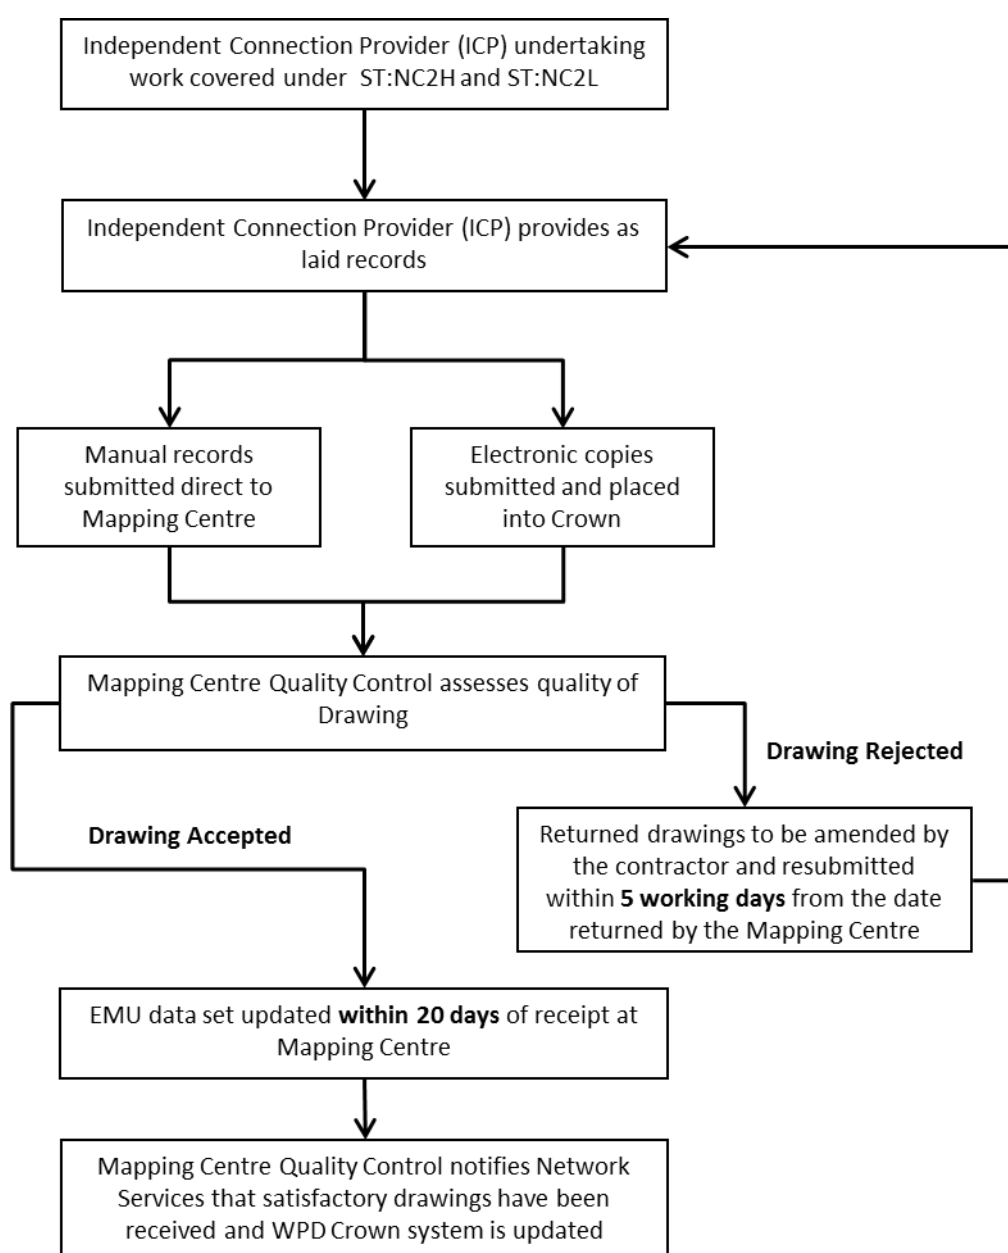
Independent Connection Provider (ICP) undertaking work covered under ST:NC2H and ST:NC2L

Independent Connection Provider (ICP) provides as laid records

Manual records submitted direct to Mapping Centre

Electronic copies submitted and placed into Crown

Mapping Centre Quality Control assesses quality of Drawing

**Drawing Rejected**

Returned drawings to be amended by the contractor and resubmitted within **5 working days** from the date returned by the Mapping Centre

**Drawing Accepted**

EMU data set updated **within 20 days** of receipt at Mapping Centre

Mapping Centre Quality Control notifies Network Services that satisfactory drawings have been received and WPD Crown system is updated